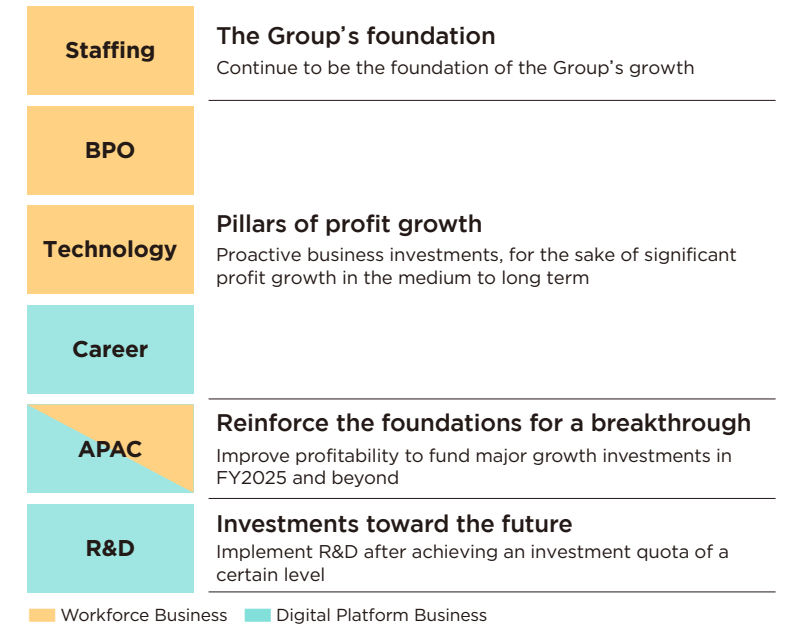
Staffing

The Group’s foundation

Continue to be the foundation of the Group’s growth

BPO

Technology

Pillars of profit growth

Proactive business investments, for the sake of significant profit growth in the medium to long term

Career

APAC

Reinforce the foundations for a breakthrough

Improve profitability to fund major growth investments in FY2025 and beyond

R&D

Investments toward the future

Implement R&D after achieving an investment quota of a certain level

Workforce Business Digital Platform Business